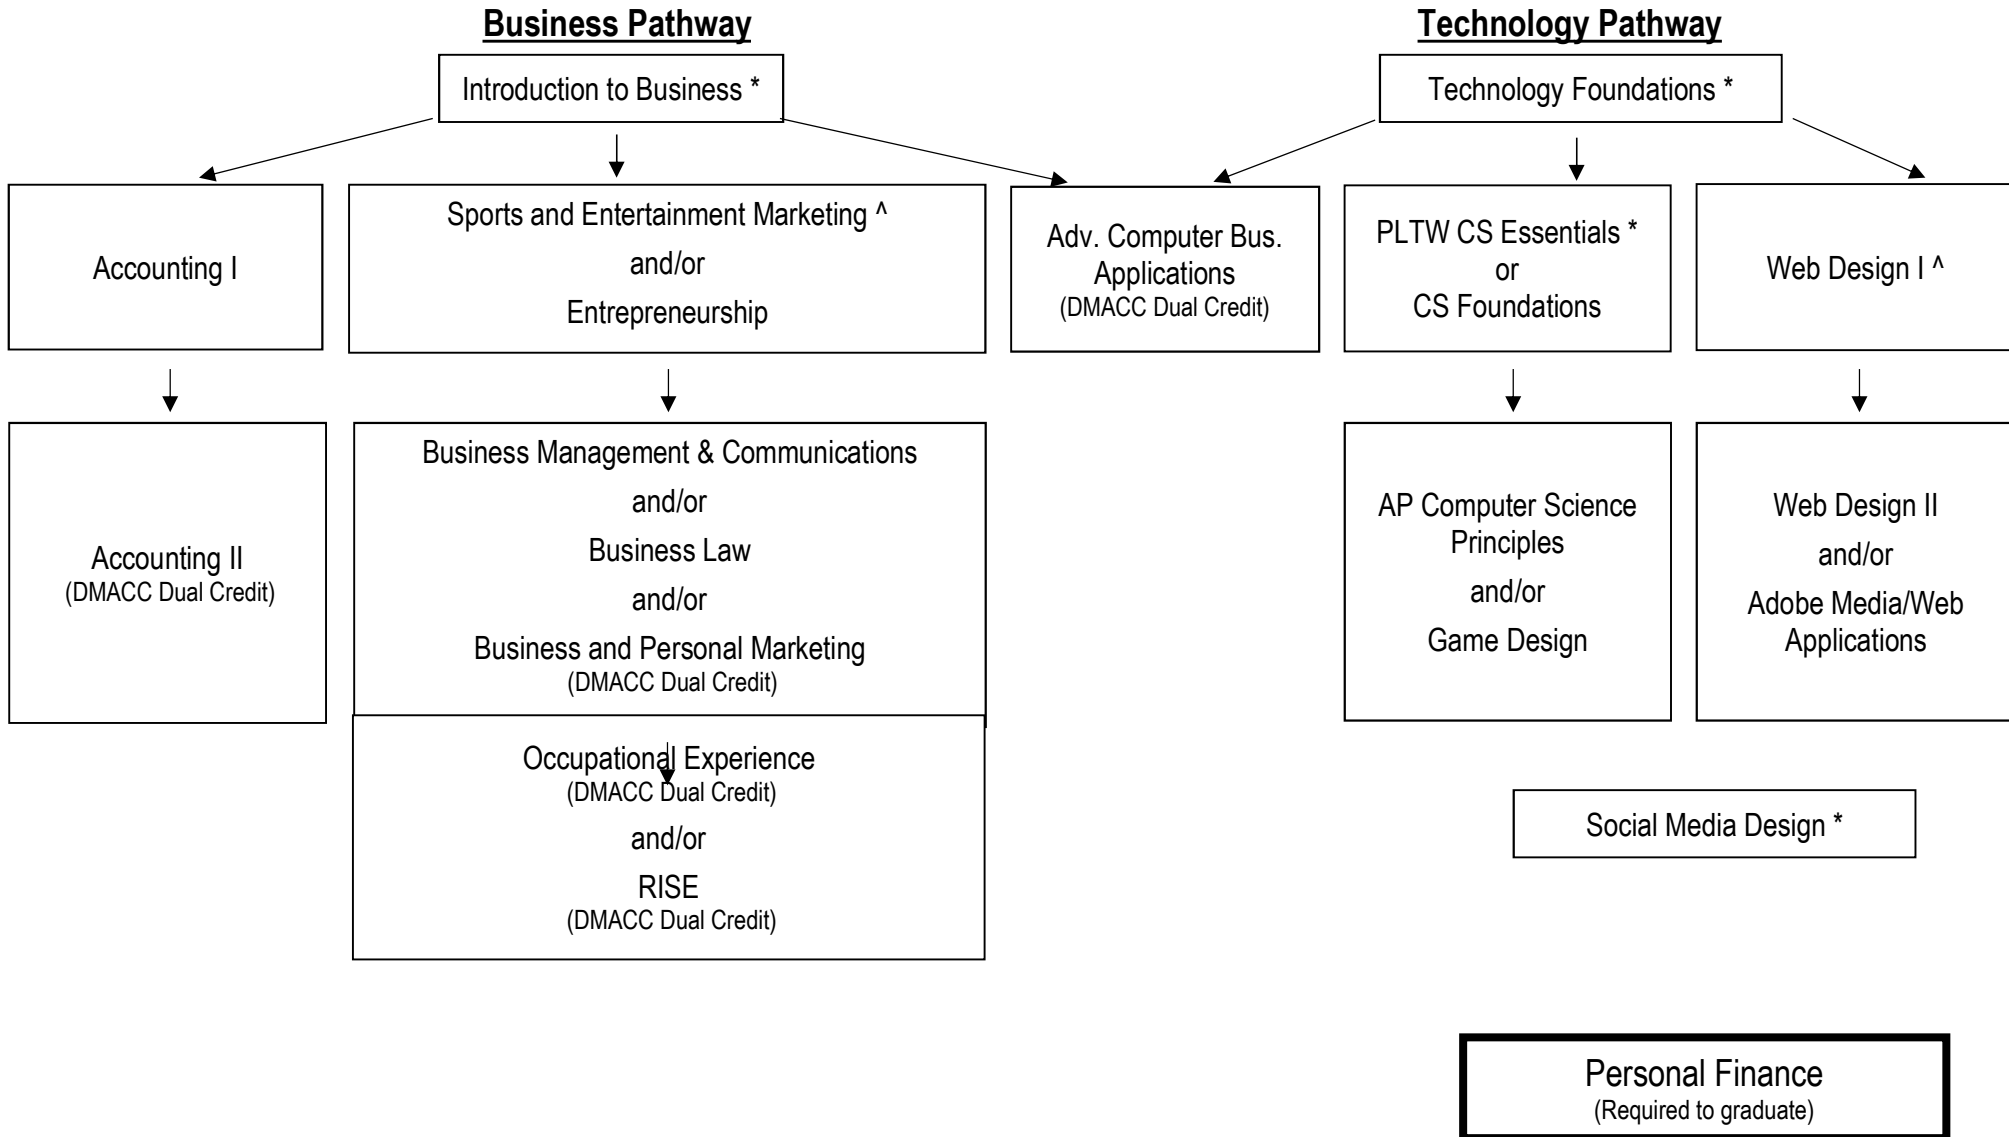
Business Pathway

Introduction to Business *

Accounting I

Sports and Entertainment Marketing ^
and/or
Entrepreneurship

Accounting II
(DMACC Dual Credit)

Business Management & Communications
and/or
Business Law
and/or
Business and Personal Marketing
(DMACC Dual Credit)

Occupational Experience
(DMACC Dual Credit)
and/or
RISE
(DMACC Dual Credit)

Adv. Computer Bus. Applications
(DMACC Dual Credit)

Technology Pathway

Technology Foundations *

PLTW CS Essentials *
or
CS Foundations

Web Design I ^

AP Computer Science Principles
and/or
Game Design

Web Design II
and/or
Adobe Media/Web Applications

Social Media Design *

Personal Finance
(Required to graduate)